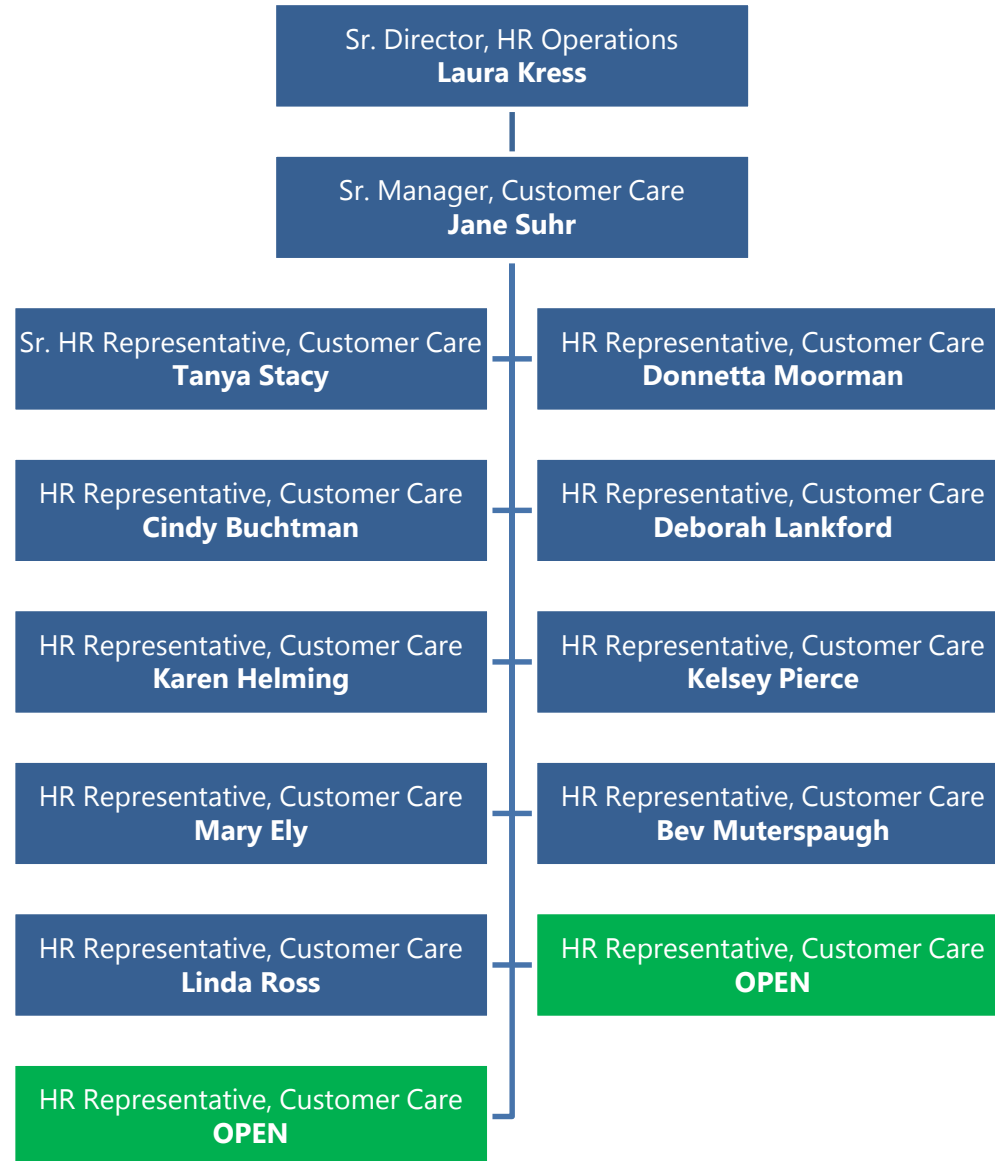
Sr. Director, HR Operations
Laura Kress

Sr. Manager, Customer Care
Jane Suhr

Sr. HR Representative, Customer Care
Tanya Stacy

HR Representative, Customer Care
Donnetta Moorman

HR Representative, Customer Care
Cindy Buchtman

HR Representative, Customer Care
Deborah Lankford

HR Representative, Customer Care
Karen Helming

HR Representative, Customer Care
Kelsey Pierce

HR Representative, Customer Care
Mary Ely

HR Representative, Customer Care
Bev Muterspaugh

HR Representative, Customer Care
Linda Ross

HR Representative, Customer Care
OPEN

HR Representative, Customer Care
OPEN